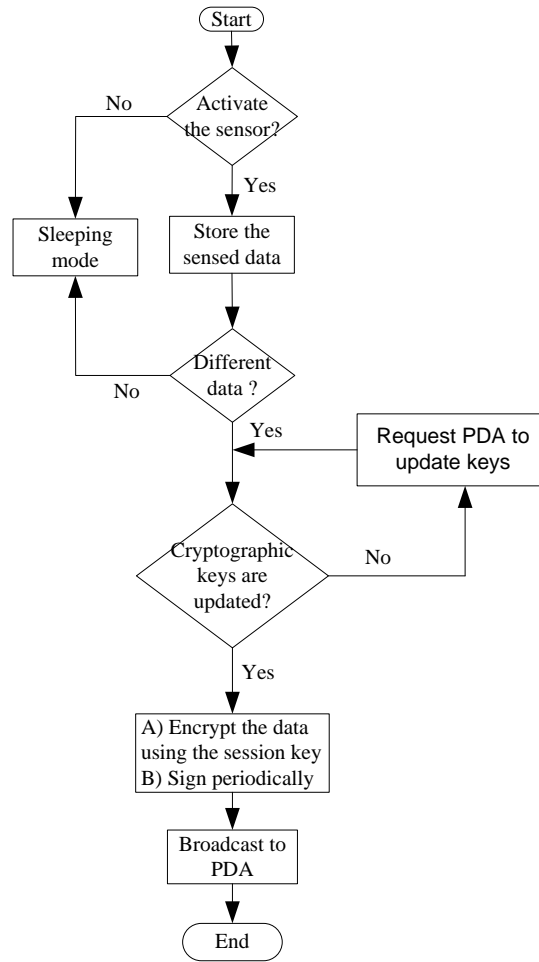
Start

Activate the sensor?

No

Yes

Sleeping mode

Store the sensed data

Different data ?

No

Yes

Request PDA to update keys

Cryptographic keys are updated?

No

Yes

A) Encrypt the data using the session key
B) Sign periodically

Broadcast to PDA

End